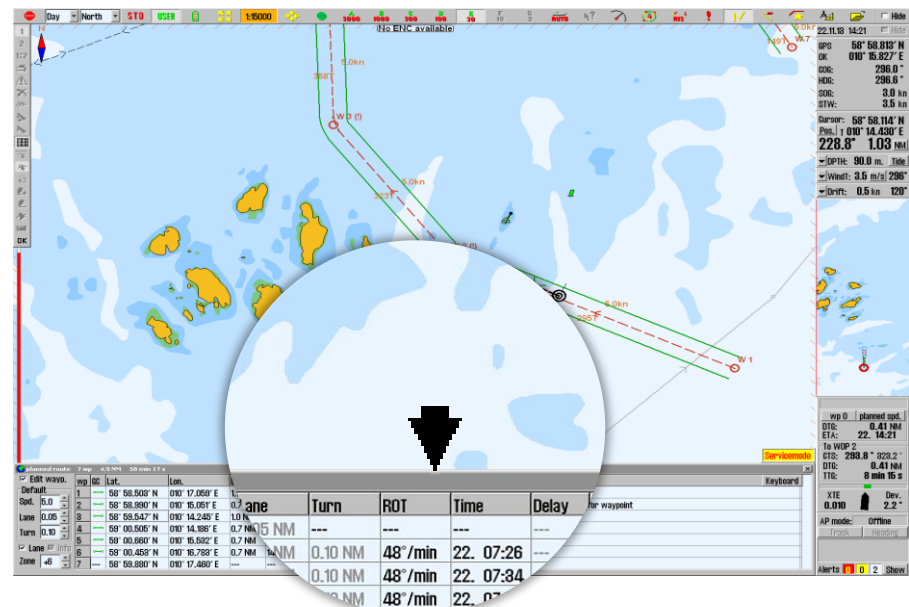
Day North STD USER 1:15000 AUTO

(No ENC available)

1 2 1:2

6.0kn 358° W 3 (!) 6.0kn 353° 6.0kn 295° W 1

22.11.18 14:21 Hide
GPS 58° 58.813' N
OK 010° 15.827' E
COG: 296.0°
HDG: 296.6°
SOG: 3.0 kn
STW: 3.5 kn
Cursor: 58° 58.114' N
Pos. 010° 14.430' E
228.8° 1.03 NM
DPTH: 90.0 m. Tide
Wind: 3.5 m/s 296°
Drift: 0.5 kn 120°

Servicemode

wp 0 planned spd.
DTG: 0.41 NM
ETA: 22. 14:21
To WOP 2
CTS: 293.8° 293.2°
DTG: 0.41 NM
TTG: 8 min 15 s
XTE 0.010 Dev. 2.2°
AP mode: Offline
Track Heading
Alerts 0 0 2 Show

planned route 7 wp 4.9 NM 58 min 17 s
Edit wayp.
Default
Spd. 5.0
Lane 0.05
Turn 0.10
Lane Info
Zone +6

| wp | GC | Lat. | Lon. | |
|---|---|---|---|---|
| 1 | | 58° 58.503' N | 010° 17.059' E | |
| 2 | | 58° 58.990' N | 010° 15.051' E | 0.7 |
| 3 | | 58° 59.547' N | 010° 14.245' E | 1.0 N |
| 4 | | 59° 00.505' N | 010° 14.186' E | 0.7 NM |
| 5 | | 59° 00.660' N | 010° 15.532' E | 0.7 NM |
| 6 | | 59° 00.453' N | 010° 16.783' E | 0.7 NM |
| 7 | | 58° 59.880' N | 010° 17.460' E | 0.7 NM |

Keyboard
for waypoint

| Lane | Turn | ROT | Time | Delay |
|---|---|---|---|---|
| 05 NM | --- | --- | --- | --- |
| NM | 0.10 NM | 48°/min | 22. 07:26 | --- |
| | 0.10 NM | 48°/min | 22. 07:34 | --- |
| | | 48°/min | 22. | |